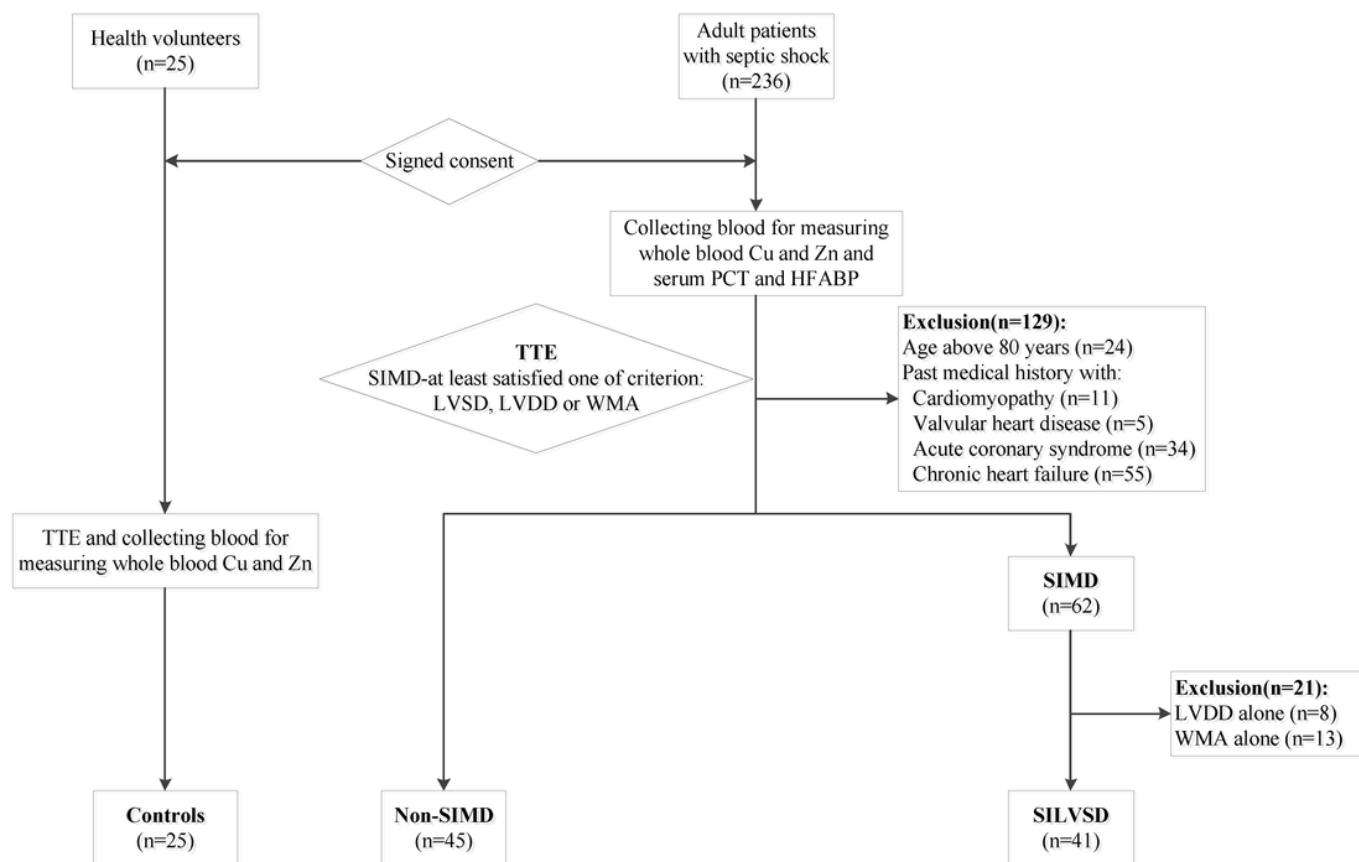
Health volunteers
(n=25)

Adult patients with septic shock
(n=236)

Signed consent

Collecting blood for measuring whole blood Cu and Zn and serum PCT and HFABP

TTE
SIMD-at least satisfied one of criterion: LVSD, LVDD or WMA

Exclusion(n=129):
Age above 80 years (n=24)
Past medical history with:
Cardiomyopathy (n=11)
Valvular heart disease (n=5)
Acute coronary syndrome (n=34)
Chronic heart failure (n=55)

TTE and collecting blood for measuring whole blood Cu and Zn

SIMD
(n=62)

Exclusion(n=21):
LVDD alone (n=8)
WMA alone (n=13)

Controls
(n=25)

Non-SIMD
(n=45)

SILVSD
(n=41)